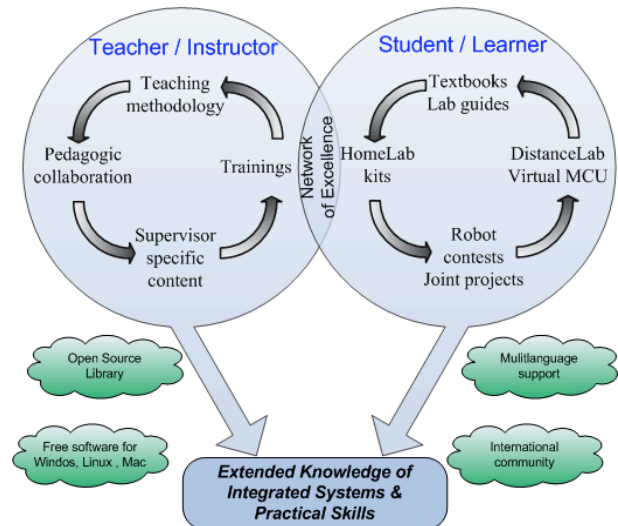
Teacher / Instructor

Teaching methodology

Pedagogic collaboration

Trainings

Supervisor specific content

Network of Excellence

Student / Learner

Textbooks Lab guides

HomeLab kits

DistanceLab Virtual MCU

Robot contests Joint projects

Open Source Library

Multilanguage support

Free software for Windos, Linux , Mac

International community

Extended Knowledge of Integrated Systems & Practical Skills